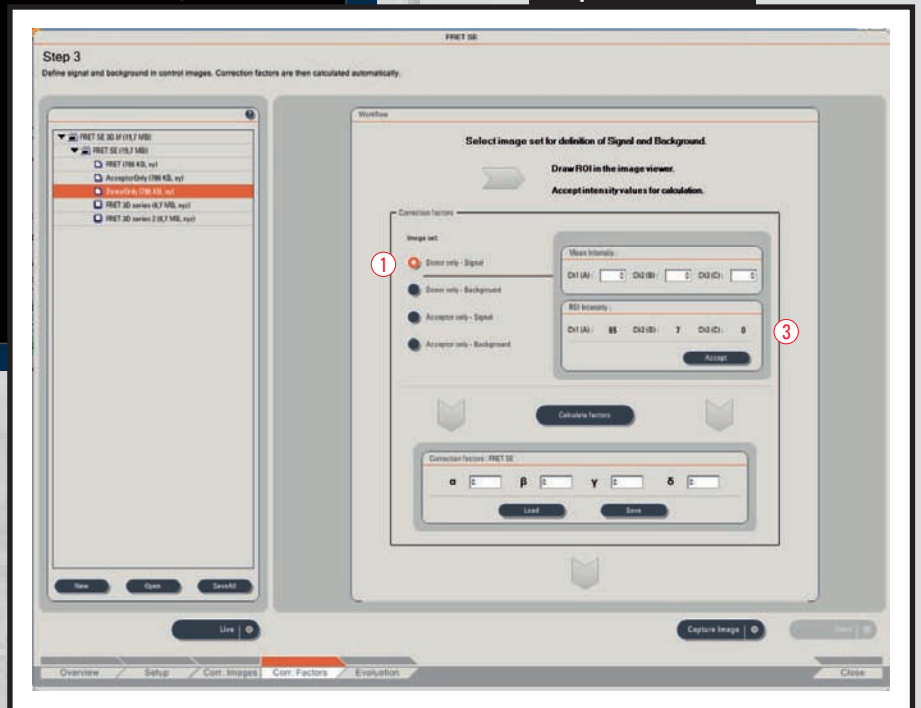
FRET SE

Step 3

Define signal and background in control images. Correction factors are then calculated automatically.

FRET SE 3D (19,7 MB)
FRET SE (19,7 MB)
FRET (786 KB, xy)
AcceptorOnly (786 KB, xy)
DonorOnly (786 KB, xy)
FRET 3D series (6,7 MB, xyz)
FRET 3D series 2 (6,7 MB, xyz)

New
Open
SaveAll

Workflow

Select image set for definition of Signal and Background.

Draw ROI in the image viewer.

Accept intensity values for calculation.

Correction factors

Image set:

1

Donor only - Signal

Donor only - Background

Acceptor only - Signal

Acceptor only - Background

Mean Intensity :

Ch1 (A) : 0 Ch2 (B) : 0 Ch3 (C) : 0

ROI Intensity :

Ch1 (A) : 65 Ch2 (B) : 7 Ch3 (C) : 0

3

Accept

Calculate factors

Correction factors : FRET SE

α 0 β 0 γ 0 δ 0

Load
Save

Live

Capture Image

Start

Overview
Setup
Corr. Images
Corr. Factors
Evaluation
Close